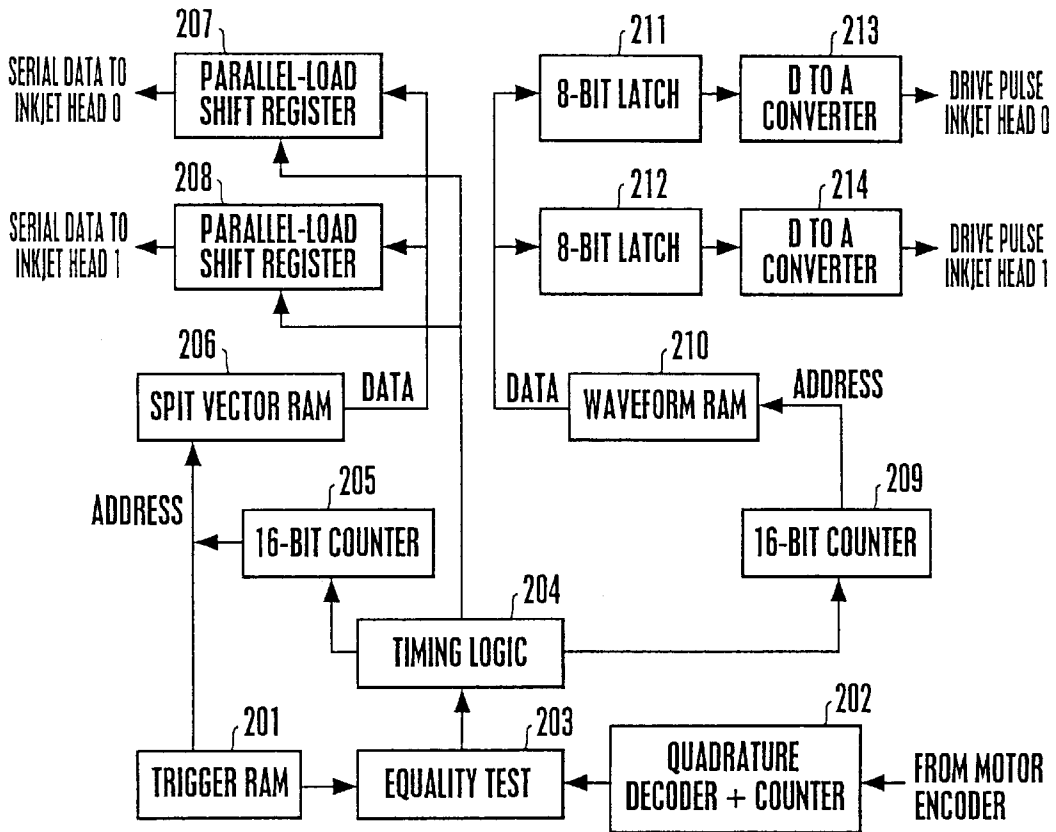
207

SERIAL DATA TO INKJET HEAD 0

PARALLEL-LOAD SHIFT REGISTER

208

SERIAL DATA TO INKJET HEAD 1

PARALLEL-LOAD SHIFT REGISTER

211

8-BIT LATCH

213

D TO A CONVERTER

DRIVE PULSE INKJET HEAD 0

212

8-BIT LATCH

214

D TO A CONVERTER

DRIVE PULSE INKJET HEAD 1

206

SPIT VECTOR RAM

DATA

210

DATA

WAVEFORM RAM

ADDRESS

ADDRESS

205

16-BIT COUNTER

209

16-BIT COUNTER

204

TIMING LOGIC

201

TRIGGER RAM

203

EQUALITY TEST

202

QUADRATURE DECODER + COUNTER

FROM MOTOR ENCODER